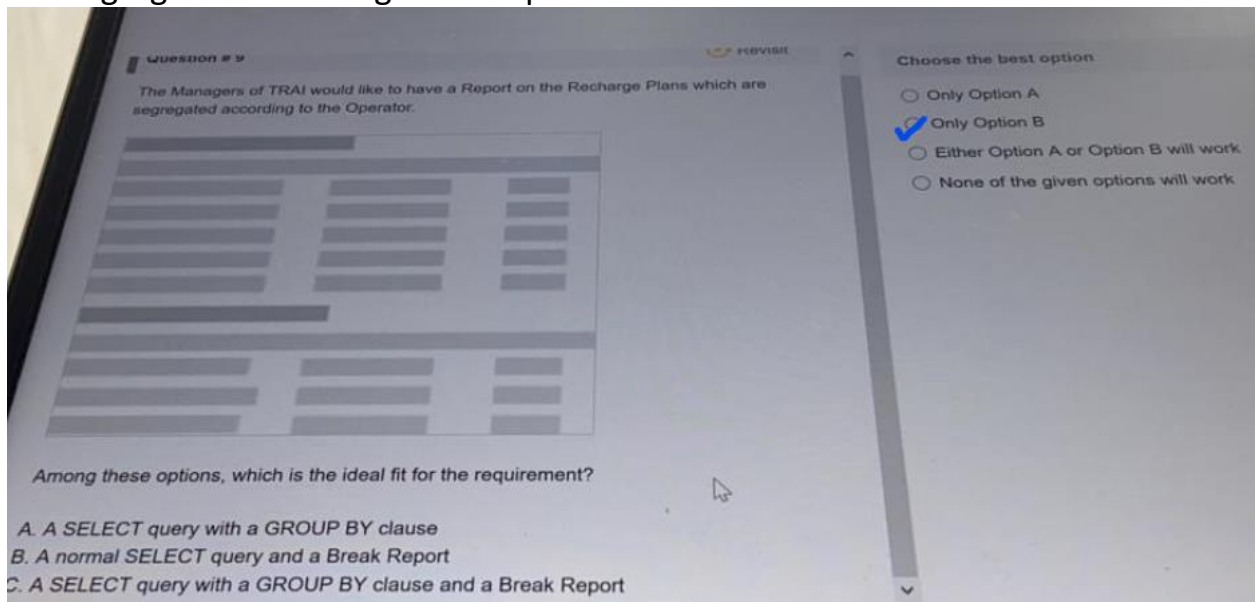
Question # 9

Revisit

The Managers of TRAI would like to have a Report on the Recharge Plans which are segregated according to the Operator.

Among these options, which is the ideal fit for the requirement?

A. A SELECT query with a GROUP BY clause
B. A normal SELECT query and a Break Report
C. A SELECT query with a GROUP BY clause and a Break Report

Choose the best option

Only Option A
Only Option B
Either Option A or Option B will work
None of the given options will work